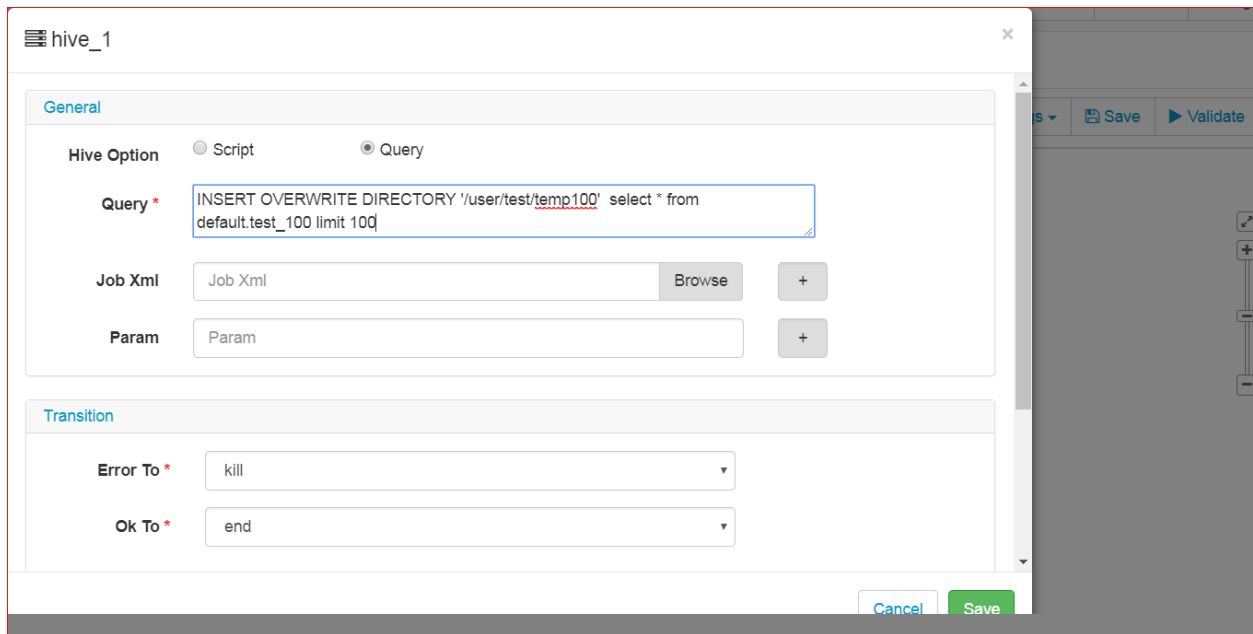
hive_1

×

General

Hive Option Script Query

Query * INSERT OVERWRITE DIRECTORY '/user/test/temp100' select * from default.test_100 limit 100

Job Xml Job Xml Browse +

Param Param +

Transition

Error To * kill

Ok To * end

Cancel Save

s Save Validate